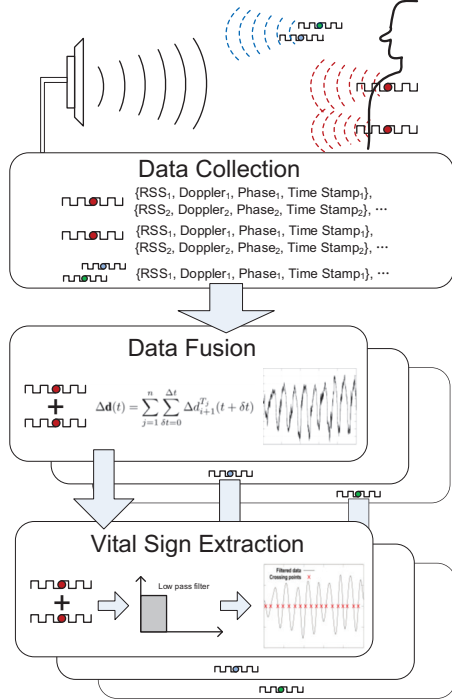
Data Collection

{RSS$_1$, Doppler$_1$, Phase$_1$, Time Stamp$_1$}, {RSS$_2$, Doppler$_2$, Phase$_2$, Time Stamp$_2$}, ···

{RSS$_1$, Doppler$_1$, Phase$_1$, Time Stamp$_1$}, {RSS$_2$, Doppler$_2$, Phase$_2$, Time Stamp$_2$}, ···

{RSS$_1$, Doppler$_1$, Phase$_1$, Time Stamp$_1$}, ···

Data Fusion

+

$\Delta \mathbf{d}(t) = \sum_{j=1}^{n} \sum_{\delta t=0}^{\Delta t} \Delta d_{i+1}^{T_j}(t+\delta t)$

Vital Sign Extraction

+

Low pass filter

Filtered data
Crossing points